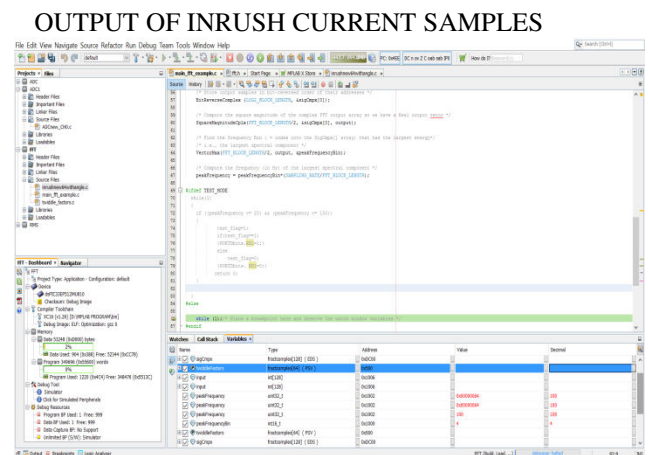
OUTPUT OF INRUSH CURRENT SAMPLES

File Edit View Navigate Source Refactor Run Debug Team Tools Window Help

Projects × Files

main_fft_example.c × Start Page × MPLAB X Store × inrushnew4hsvtriangle.c ×

Source History

/* Store output samples in bit-reversed order of their addresses */
BitReverseComplex (LOG2_BLOCK_LENGTH, sigCmpx[0]);

/* Compute the square magnitude of the complex FFT output array so we have a Real output vector */
SquareMagnitudeCplx(FFT_BLOCK_LENGTH, &sigCmpx[0], output);

/* Find the frequency Bin ( = index into the SigCmpx[] array) that has the largest energy*/
/* i.e., the largest spectral component */
VectorMax(FFT_BLOCK_LENGTH/2, output, &peakFrequencyBin);

/* Compute the frequency (in Hz) of the largest spectral component */
peakFrequency = peakFrequencyBin*(SAMPLING_RATE/FFT_BLOCK_LENGTH);

#ifdef TEST_MODE
while(1)
{
if (peakFrequency >= 50) && (peakFrequency <= 150)
{
test_flag=1;
if(test_flag==1)
{PORTDbits.RD0=1;}
else
test_flag=0;
{PORTDbits.RD0=0;}
return 0;
}

#else
while (1); /* Place a breakpoint here and observe the watch window variables */
#endif

FFT - Dashboard × Navigator

FFT
Project Type: Application - Configuration: default
Device
dsPIC33EP512MU810
Checksum: Debug Image
Compiler Toolchain
XC16 (v1.26) [D:\MPLAB PROGRAM\bin]
Debug Image: ELF: Optimization: gcc 0
Memory
Data 53248 (0xD000) bytes
Data Used: 904 (0x388) Free: 52344 (0xCC78)
Program 349696 (0x55600) words
Program Used: 1220 (0x4C4) Free: 348476 (0x5513C)
Debug Tool
Simulator
Click for Simulated Peripherals
Debug Resources
Program BP Used: 1 Free: 999
Data BP Used: 1 Free: 999
Data Capture BP: No Support
Unlimited BP (S/W): Simulator

Watches Call Stack Variables ×

| Name | Type | Address | Value | Decimal |
|---|---|---|---|---|
| sigCmpx | fractcomplex[128] ( EDS ) | 0x0C00 | | |
| twiddleFactors | fractcomplex[64] ( PSV ) | 0x80 | | |
| input | int[128] | 0x0A00 | | |
| input | int[128] | 0x0A00 | | |
| peakFrequency | uint32_t | 0x1002 | 0x00000064 | 100 |
| peakFrequency | uint32_t | 0x1002 | 0x00000064 | 100 |
| peakFrequency | uint32_t | 0x1002 | | 100 |
| peakFrequencyBin | int16_t | 0x1000 | | 4 |
| twiddleFactors | fractcomplex[64] ( PSV ) | 0x80 | | |
| sigCmpx | fractcomplex[128] ( EDS ) | 0x0C00 | | |

Output Breakpoints Logic Analyzer